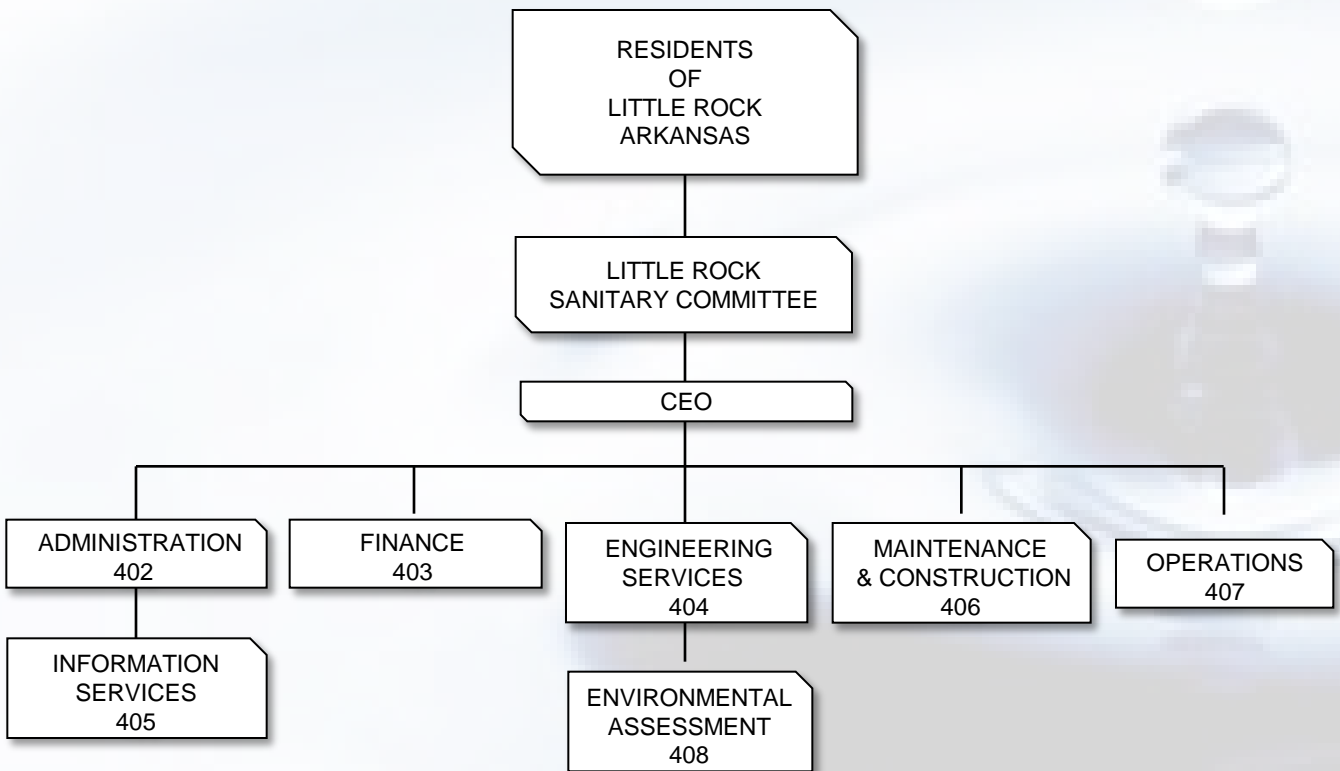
RESIDENTS
OF
LITTLE ROCK
ARKANSAS

LITTLE ROCK
SANITARY COMMITTEE

CEO

ADMINISTRATION
402

FINANCE
403

ENGINEERING
SERVICES
404

MAINTENANCE
& CONSTRUCTION
406

OPERATIONS
407

INFORMATION
SERVICES
405

ENVIRONMENTAL
ASSESSMENT
408